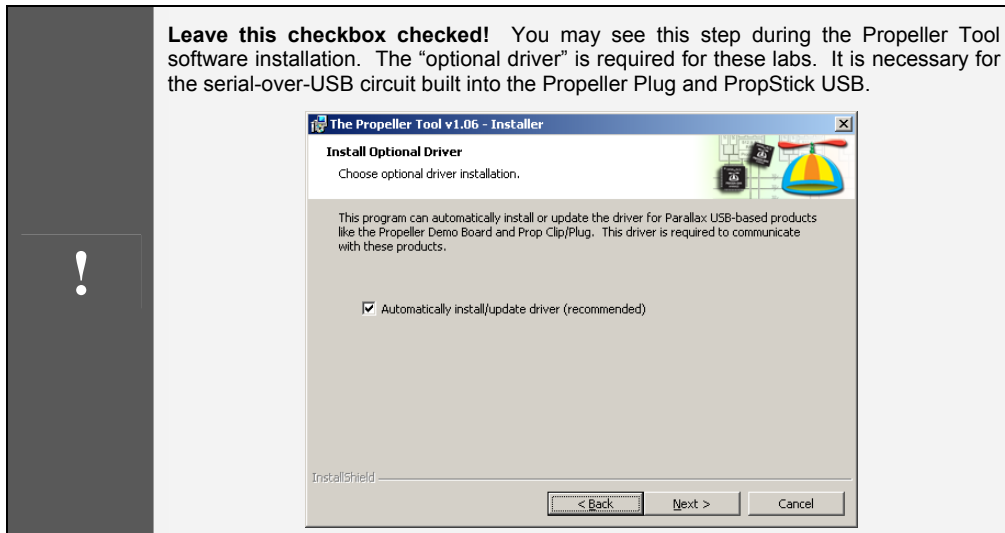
!

**Leave this checkbox checked!** You may see this step during the Propeller Tool software installation. The “optional driver” is required for these labs. It is necessary for the serial-over-USB circuit built into the Propeller Plug and PropStick USB.

The Propeller Tool v1.06 - Installer

Install Optional Driver

Choose optional driver installation.

This program can automatically install or update the driver for Parallax USB-based products like the Propeller Demo Board and Prop Clip/Plug. This driver is required to communicate with these products.

☑ Automatically install/update driver (recommended)

InstallShield

< Back | Next > | Cancel